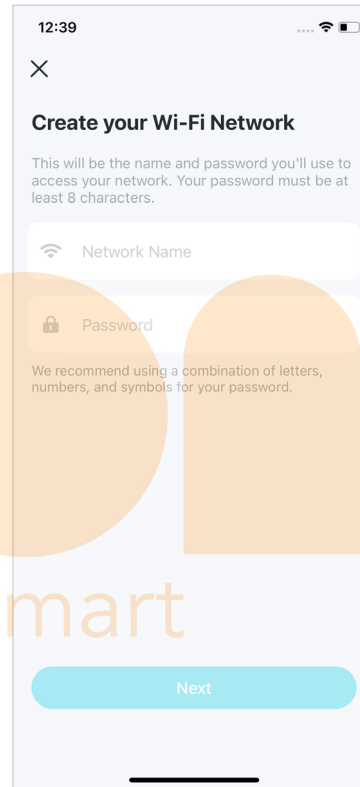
12:39

Create your Wi-Fi Network

This will be the name and password you'll use to access your network. Your password must be at least 8 characters.

Network Name

Password

We recommend using a combination of letters, numbers, and symbols for your password.

mart

Next